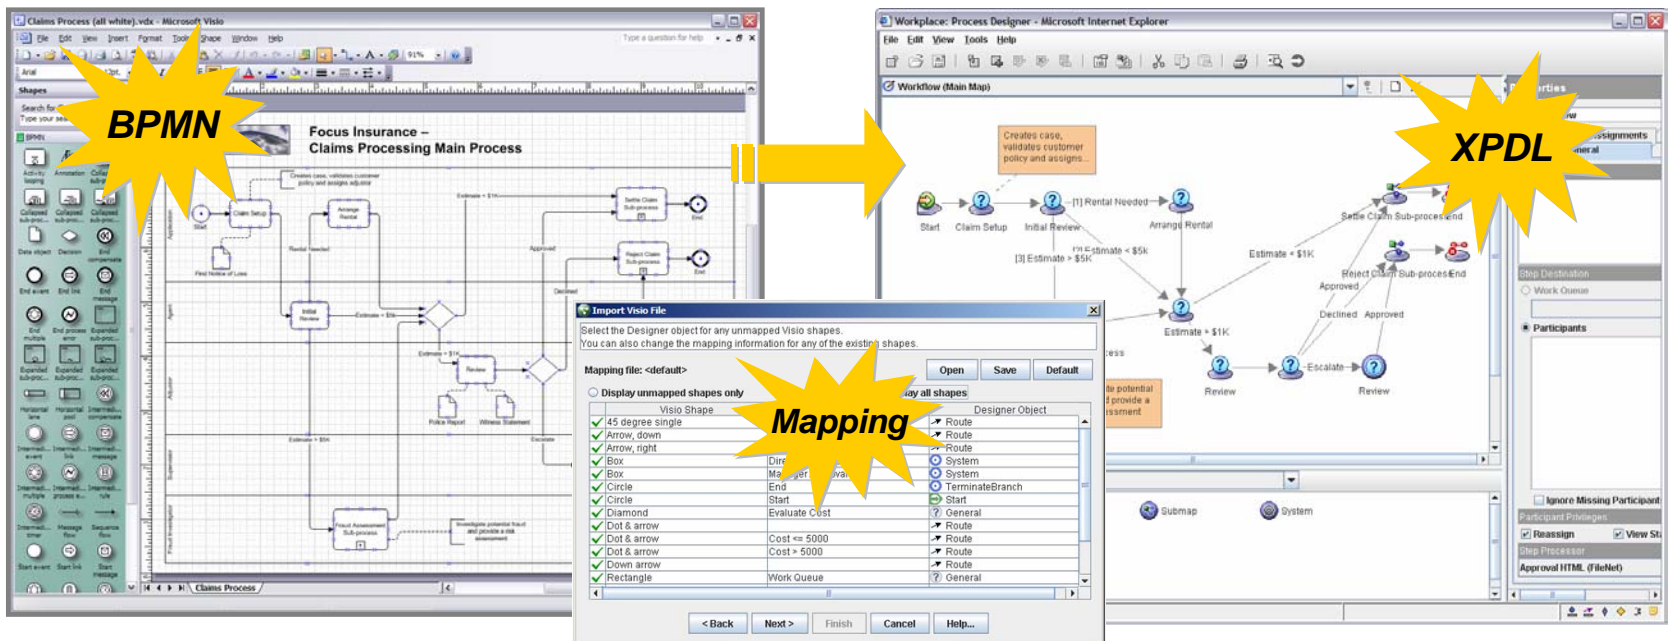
Claims Process (all white).vdx - Microsoft Visio

File Edit View Insert Format Tools Shape Window Help

Type a question for help

Arial

Shapes

Search for Shapes

Type your search

BPMN

BPMN

Activity looping

Annotation

Collapsed sub-proc...

Collapsed sub-proc...

Collapsed sub-proc...

Data object

Decision

End compensate

End event

End link

End message

End multiple

End process error

Expanded sub-proc...

Expanded sub-proc...

Expanded sub-proc...

Expanded sub-proc...

Horizontal lane

Horizontal pool

Intermedi... compensate

Intermedi... event

Intermedi... link

Intermedi... message

Intermedi... multiple

Intermedi... process e...

Intermedi... rule

Intermedi... timer

Message flow

Sequence flow

Start event

Start link

Start message

Focus Insurance –
Claims Processing Main Process

Claims Process

Workplace: Process Designer - Microsoft Internet Explorer

File Edit View Tools Help

Workflow (Main Map)

Creates case, validates customer policy and assigns...

Start

Claim Setup

Initial Review

[1] Rental Needed

Arrange Rental

[3] Estimate > $5K

[2] Estimate < $5K

Estimate < $1K

Settle Claim Sub-process

End

Reject Claim Sub-process

End

Approved

Declined

Approved

Estimate > $1K

Review

Escalate

Review

Submap

System

Step Destination

Work Queue

Participants

Ignore Missing Participant

Participant Privileges

Reassign

View St

Step Processor

Approval HTML (FileNet)

Import Visio File

Select the Designer object for any unmapped Visio shapes.
You can also change the mapping information for any of the existing shapes.

Mapping file: <default>

Open

Save

Default

Display unmapped shapes only

Display all shapes

| Visio Shape | | Designer Object |
|---|---|---|
| 45 degree single | | Route |
| Arrow, down | | Route |
| Arrow, right | | Route |
| Box | Dire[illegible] | System |
| Box | Manager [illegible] | System |
| Circle | End | TerminateBranch |
| Circle | Start | Start |
| Diamond | Evaluate Cost | General |
| Dot & arrow | | Route |
| Dot & arrow | Cost <= 5000 | Route |
| Dot & arrow | Cost > 5000 | Route |
| Down arrow | | Route |
| Rectangle | Work Queue | General |

< Back

Next >

Finish

Cancel

Help...

BPMN

Mapping

XPDL